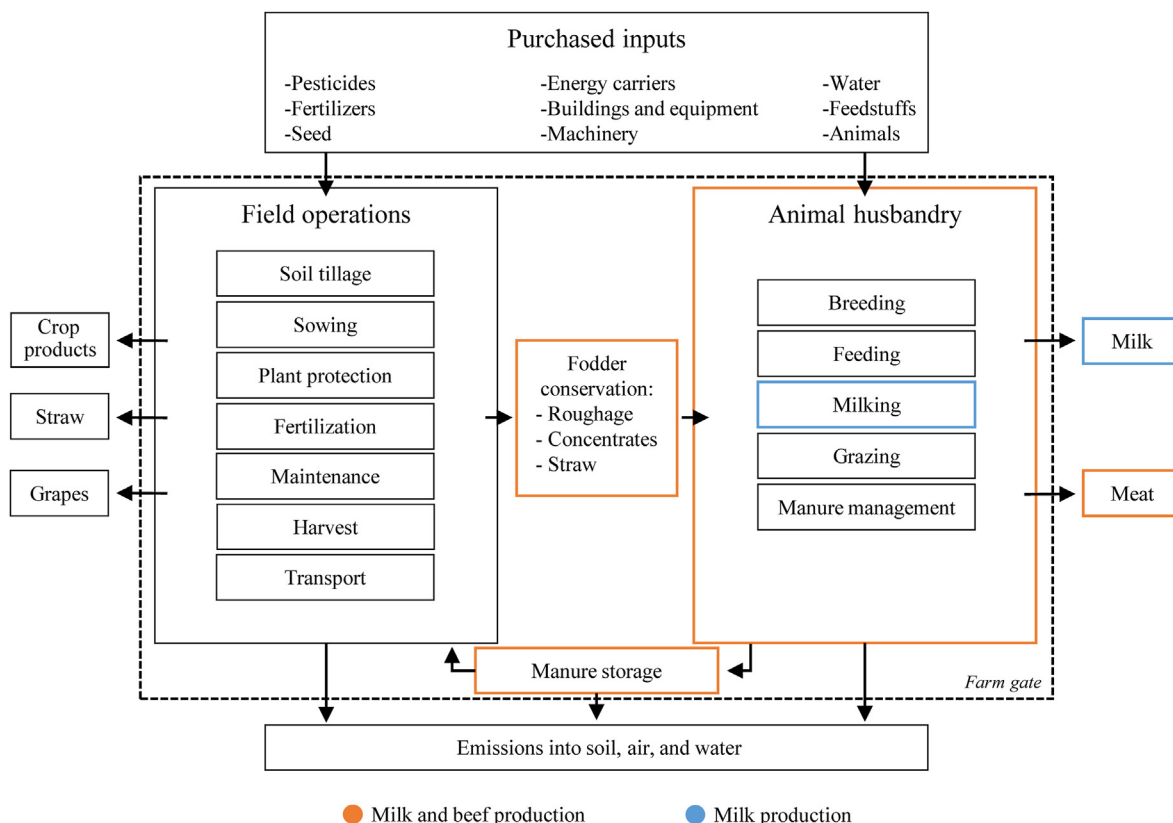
Purchased inputs

-Pesticides
-Fertilizers
-Seed

-Energy carriers
-Buildings and equipment
-Machinery

-Water
-Feedstuffs
-Animals

Field operations

Soil tillage
Sowing
Plant protection
Fertilization
Maintenance
Harvest
Transport

Crop products

Straw

Grapes

Fodder conservation:
- Roughage
- Concentrates
- Straw

Animal husbandry

Breeding
Feeding
Milking
Grazing
Manure management

Milk

Meat

Manure storage

Farm gate

Emissions into soil, air, and water

Milk and beef production

Milk production